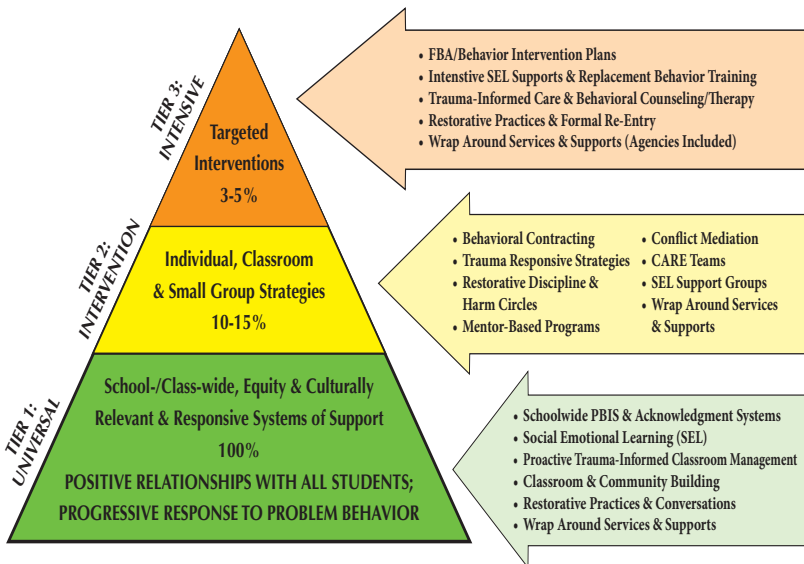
TIER 3: INTENSIVE

Targeted Interventions
3-5%

TIER 2: INTERVENTION

Individual, Classroom & Small Group Strategies
10-15%

TIER 1: UNIVERSAL

School-/Class-wide, Equity & Culturally Relevant & Responsive Systems of Support
100%
POSITIVE RELATIONSHIPS WITH ALL STUDENTS; PROGRESSIVE RESPONSE TO PROBLEM BEHAVIOR

• FBA/Behavior Intervention Plans
• Intensive SEL Supports & Replacement Behavior Training
• Trauma-Informed Care & Behavioral Counseling/Therapy
• Restorative Practices & Formal Re-Entry
• Wrap Around Services & Supports (Agencies Included)

• Behavioral Contracting
• Trauma Responsive Strategies
• Restorative Discipline & Harm Circles
• Mentor-Based Programs

• Conflict Mediation
• CARE Teams
• SEL Support Groups
• Wrap Around Services & Supports

• Schoolwide PBIS & Acknowledgment Systems
• Social Emotional Learning (SEL)
• Proactive Trauma-Informed Classroom Management
• Classroom & Community Building
• Restorative Practices & Conversations
• Wrap Around Services & Supports